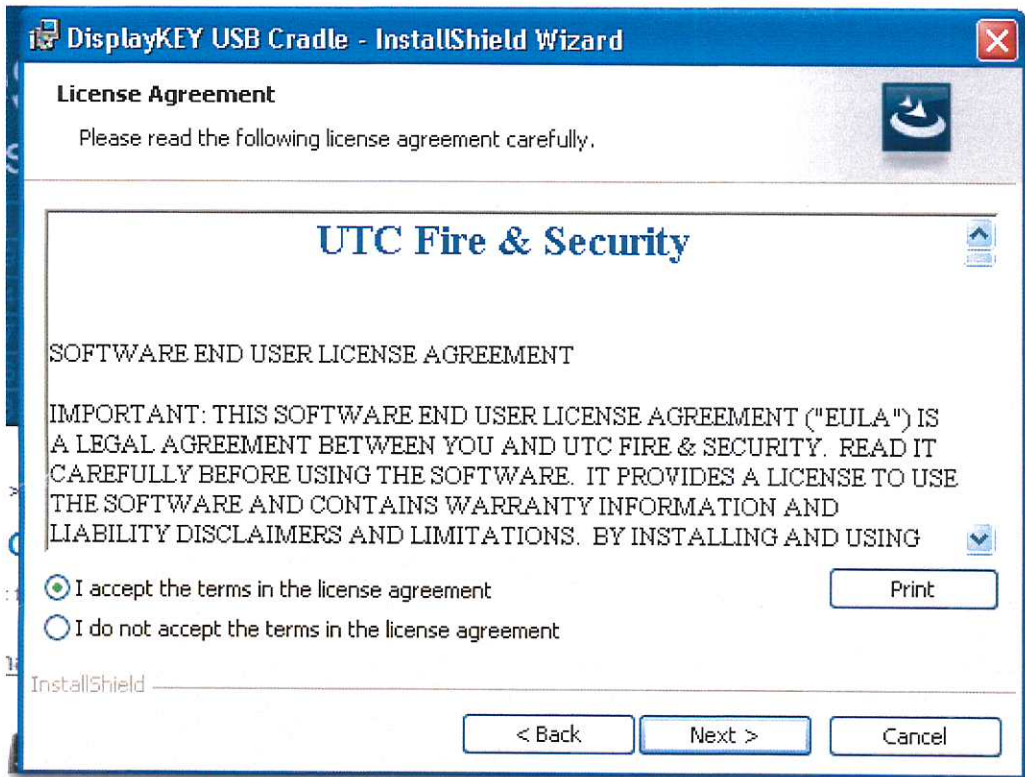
DisplayKEY USB Cradle - InstallShield Wizard

License Agreement

Please read the following license agreement carefully.

UTC Fire & Security

SOFTWARE END USER LICENSE AGREEMENT

IMPORTANT: THIS SOFTWARE END USER LICENSE AGREEMENT ("EULA") IS A LEGAL AGREEMENT BETWEEN YOU AND UTC FIRE & SECURITY. READ IT CAREFULLY BEFORE USING THE SOFTWARE. IT PROVIDES A LICENSE TO USE THE SOFTWARE AND CONTAINS WARRANTY INFORMATION AND LIABILITY DISCLAIMERS AND LIMITATIONS. BY INSTALLING AND USING

I accept the terms in the license agreement

I do not accept the terms in the license agreement

Print

InstallShield

< Back

Next >

Cancel